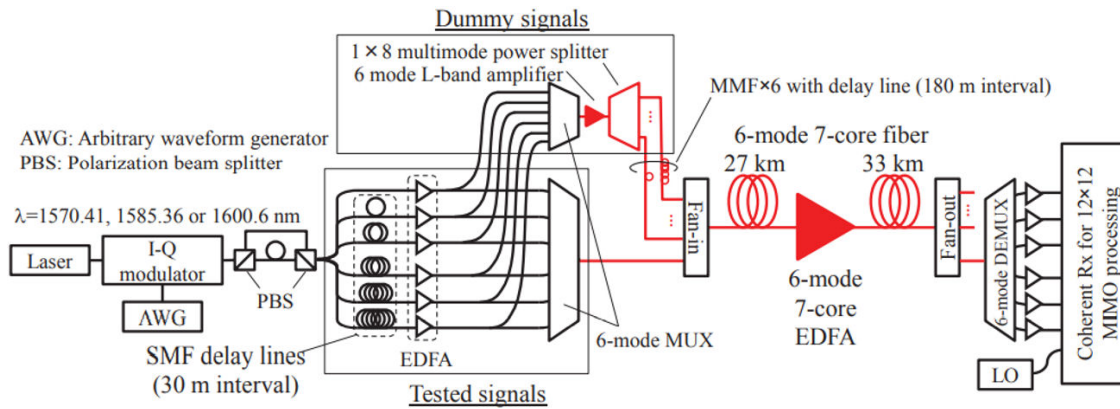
Dummy signals
1 × 8 multimode power splitter
6 mode L-band amplifier
MMF×6 with delay line (180 m interval)
AWG: Arbitrary waveform generator
PBS: Polarization beam splitter
6-mode 7-core fiber
27 km
33 km
λ=1570.41, 1585.36 or 1600.6 nm
Laser
I-Q modulator
AWG
PBS
Fan-in
Fan-out
6-mode DEMUX
Coherent Rx for 12×12 MIMO processing
6-mode 7-core EDFA
6-mode MUX
EDFA
SMF delay lines (30 m interval)
Tested signals
LO